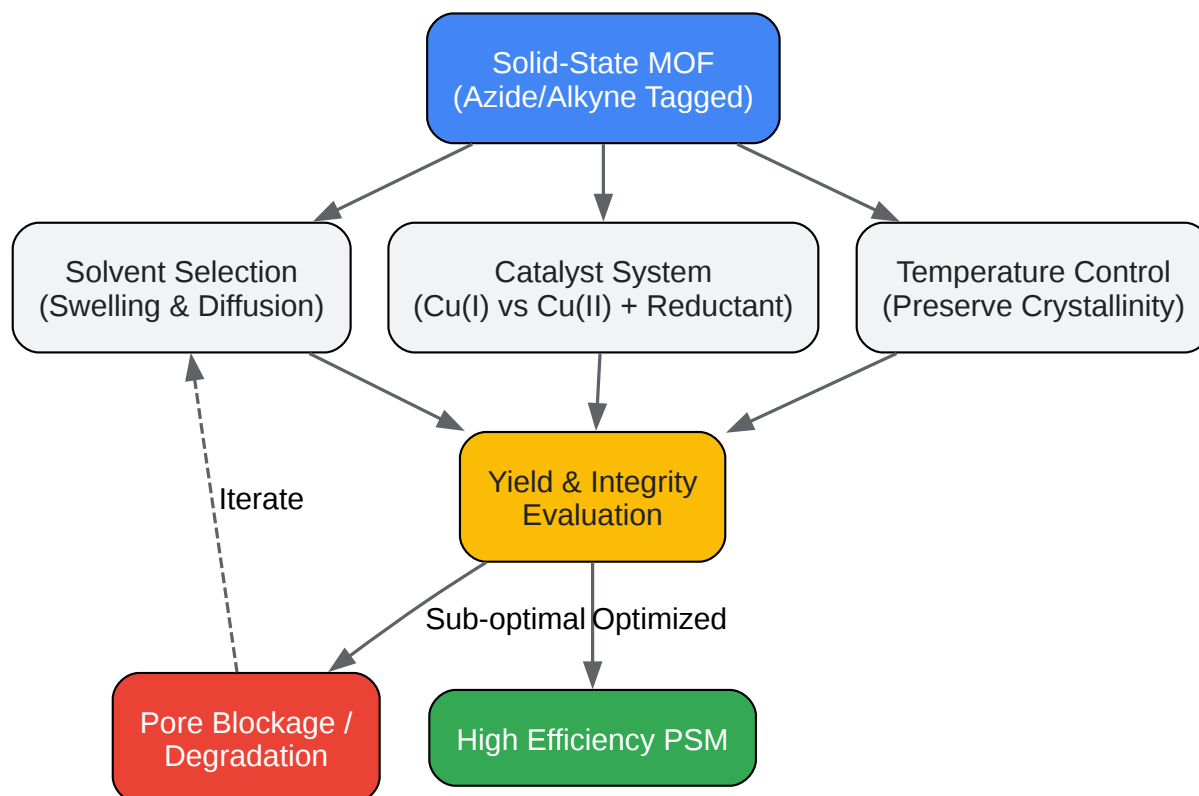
Solid-State MOF
(Azide/Alkyne Tagged)

Solvent Selection
(Swelling & Diffusion)

Catalyst System
(Cu(I) vs Cu(II) + Reductant)

Temperature Control
(Preserve Crystallinity)

Yield & Integrity
Evaluation

Iterate

Sub-optimal

Optimized

Pore Blockage /
Degradation

High Efficiency PSM